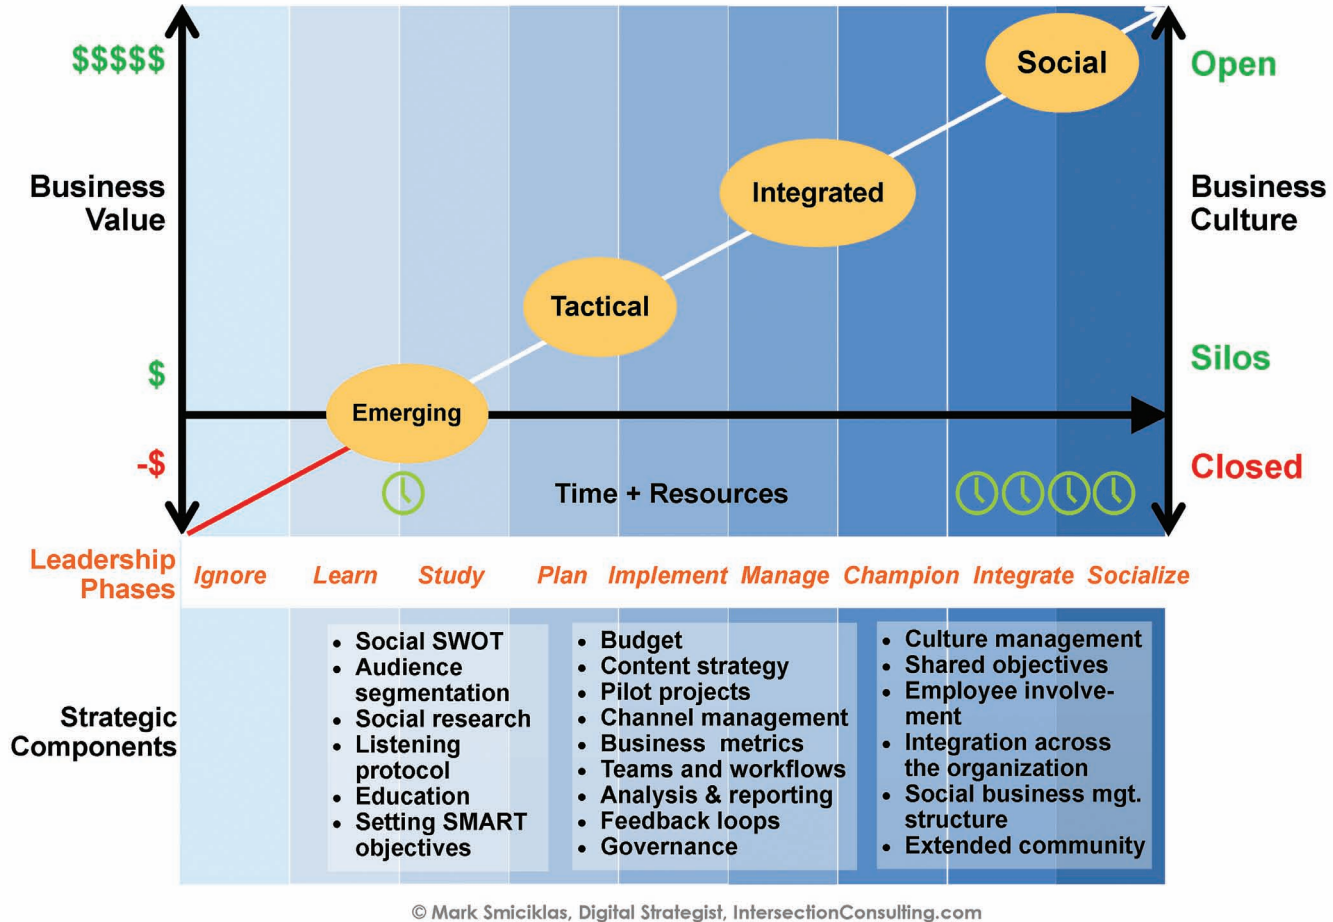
$$$$$

Business Value

$

-$

Social

Integrated

Tactical

Emerging

Time + Resources

Open

Business Culture

Silos

Closed

Leadership Phases

Ignore Learn Study Plan Implement Manage Champion Integrate Socialize

Strategic Components

- Social SWOT
- Audience segmentation
- Social research
- Listening protocol
- Education
- Setting SMART objectives

- Budget
- Content strategy
- Pilot projects
- Channel management
- Business metrics
- Teams and workflows
- Analysis & reporting
- Feedback loops
- Governance

- Culture management
- Shared objectives
- Employee involvement
- Integration across the organization
- Social business mgt. structure
- Extended community

© Mark Smiciklas, Digital Strategist, IntersectionConsulting.com